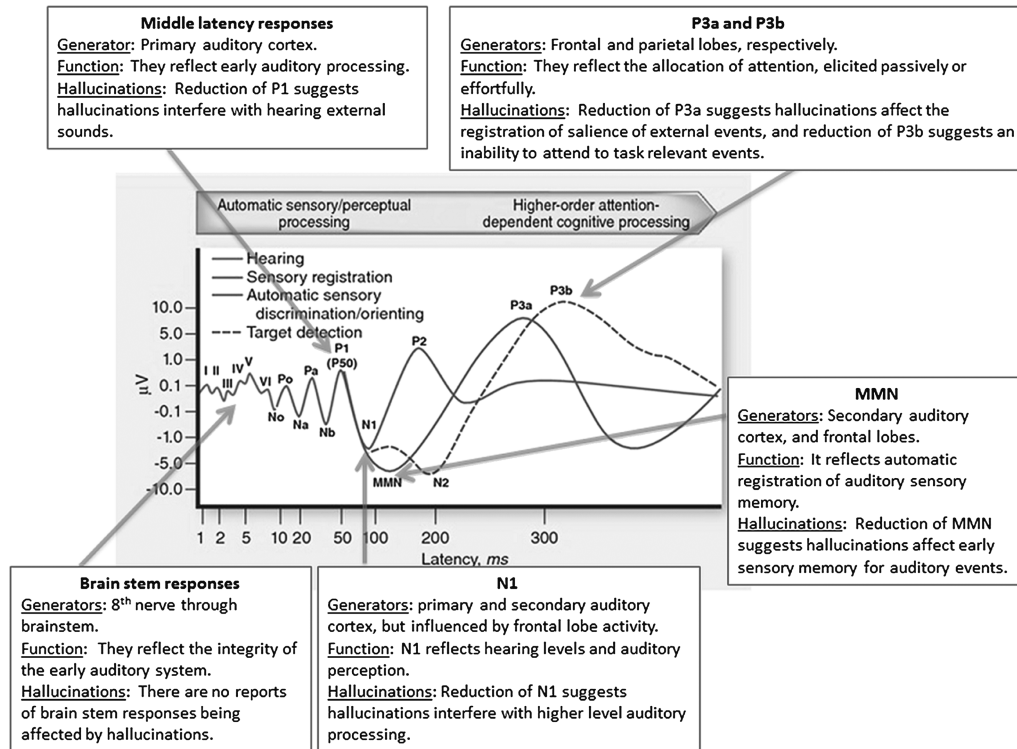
Middle latency responses
Generator: Primary auditory cortex.
Function: They reflect early auditory processing.
Hallucinations: Reduction of P1 suggests hallucinations interfere with hearing external sounds.

P3a and P3b
Generators: Frontal and parietal lobes, respectively.
Function: They reflect the allocation of attention, elicited passively or effortfully.
Hallucinations: Reduction of P3a suggests hallucinations affect the registration of salience of external events, and reduction of P3b suggests an inability to attend to task relevant events.

Automatic sensory/perceptual processing

Higher-order attention-dependent cognitive processing

Hearing
Sensory registration
Automatic sensory discrimination/orienting
Target detection

10.0
5.0
1.0
0.1
-0.1
-1.0
-5.0
-10.0

μV

I II III IV V VI Po No Pa Na Nb P1 (P50) N1 MMN P2 N2 P3a P3b

1 2 5 10 20 50 100 200 300

Latency, ms

MMN
Generators: Secondary auditory cortex, and frontal lobes.
Function: It reflects automatic registration of auditory sensory memory.
Hallucinations: Reduction of MMN suggests hallucinations affect early sensory memory for auditory events.

Brain stem responses
Generators: 8$^{th}$ nerve through brainstem.
Function: They reflect the integrity of the early auditory system.
Hallucinations: There are no reports of brain stem responses being affected by hallucinations.

N1
Generators: primary and secondary auditory cortex, but influenced by frontal lobe activity.
Function: N1 reflects hearing levels and auditory perception.
Hallucinations: Reduction of N1 suggests hallucinations interfere with higher level auditory processing.